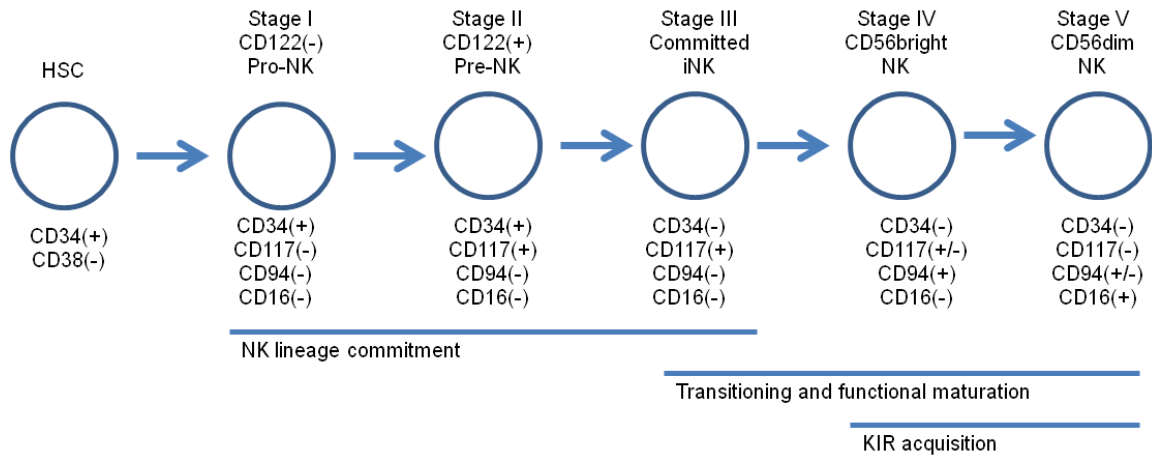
HSC

CD34(+)
CD38(-)

Stage I
CD122(-)
Pro-NK

CD34(+)
CD117(-)
CD94(-)
CD16(-)

Stage II
CD122(+)
Pre-NK

CD34(+)
CD117(+)
CD94(-)
CD16(-)

Stage III
Committed
iNK

CD34(-)
CD117(+)
CD94(-)
CD16(-)

Stage IV
CD56bright
NK

CD34(-)
CD117(+/-)
CD94(+)
CD16(-)

Stage V
CD56dim
NK

CD34(-)
CD117(-)
CD94(+/-)
CD16(+)

NK lineage commitment

Transitioning and functional maturation

KIR acquisition